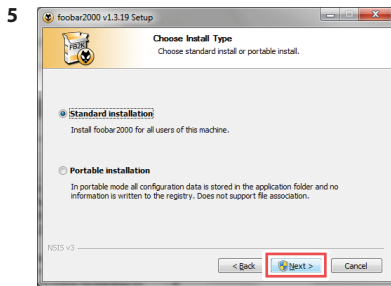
5

foobar2000 v1.3.19 Setup

Choose Install Type
Choose standard install or portable install.

Standard installation
Install foobar2000 for all users of this machine.

Portable installation
In portable mode all configuration data is stored in the application folder and no information is written to the registry. Does not support file association.

NSIS v3

< Back
Next >
Cancel